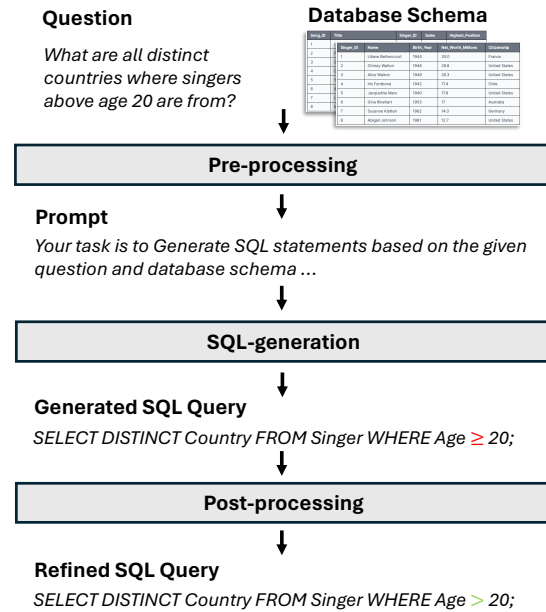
**Question**

*What are all distinct countries where singers above age 20 are from?*

**Database Schema**

| Song_ID | Title | Singer_ID | Sales | Highest_Position |
|---|---|---|---|---|
| 1 | | | | |
| 2 | | | | |
| 3 | | | | |
| 4 | | | | |
| 5 | | | | |
| 6 | | | | |
| 7 | | | | |
| 8 | | | | |

| Singer_ID | Name | Birth_Year | Net_Worth_Millions | Citizenship |
|---|---|---|---|---|
| 1 | Liliane Bettencourt | 1944 | 30.0 | France |
| 2 | Christy Walton | 1948 | 28.8 | United States |
| 3 | Alice Walton | 1949 | 26.3 | United States |
| 4 | Iris Fontbona | 1942 | 17.4 | Chile |
| 5 | Jacqueline Mars | 1940 | 17.8 | United States |
| 6 | Gina Rinehart | 1953 | 17 | Australia |
| 7 | Susanne Klatten | 1962 | 14.3 | Germany |
| 8 | Abigail Johnson | 1961 | 12.7 | United States |

**Pre-processing**

**Prompt**

*Your task is to Generate SQL statements based on the given question and database schema ...*

**SQL-generation**

**Generated SQL Query**

*SELECT DISTINCT Country FROM Singer WHERE Age $\geq$ 20;*

**Post-processing**

**Refined SQL Query**

*SELECT DISTINCT Country FROM Singer WHERE Age $>$ 20;*